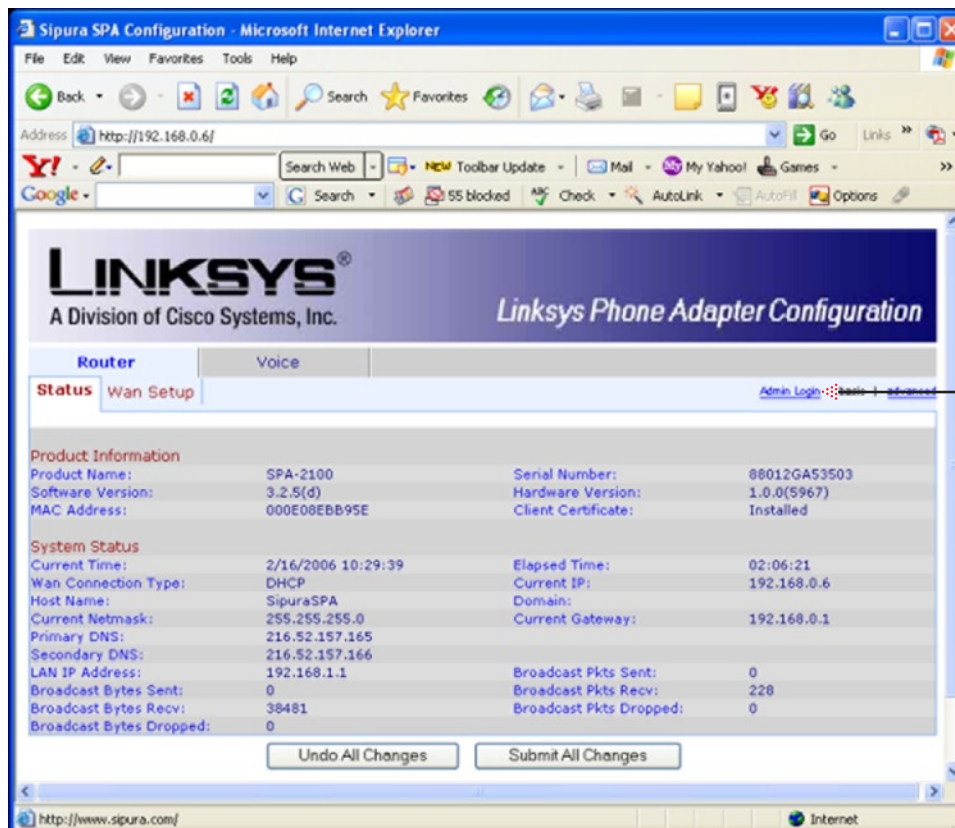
Sipura SPA Configuration - Microsoft Internet Explorer

File Edit View Favorites Tools Help

Back Search Favorites

Address http://192.168.0.6/ Go Links

Y! Search Web Toolbar Update Mail My Yahoo! Games

Google Search 55 blocked Check AutoLink AutoFill Options

LINKSYS®
A Division of Cisco Systems, Inc.

Linksys Phone Adapter Configuration

Router Voice

Status Wan Setup

Admin Login basic | advanced

Product Information

| | | | |
|---|---|---|---|
| Product Name: | SPA-2100 | Serial Number: | 88012GA53503 |
| Software Version: | 3.2.5(d) | Hardware Version: | 1.0.0(5967) |
| MAC Address: | 000E08EBB95E | Client Certificate: | Installed |

System Status

| | | | |
|---|---|---|---|
| Current Time: | 2/16/2006 10:29:39 | Elapsed Time: | 02:06:21 |
| Wan Connection Type: | DHCP | Current IP: | 192.168.0.6 |
| Host Name: | SipuraSPA | Domain: | |
| Current Netmask: | 255.255.255.0 | Current Gateway: | 192.168.0.1 |
| Primary DNS: | 216.52.157.165 | | |
| Secondary DNS: | 216.52.157.166 | | |
| LAN IP Address: | 192.168.1.1 | Broadcast Pkts Sent: | 0 |
| Broadcast Bytes Sent: | 0 | Broadcast Pkts Recv: | 228 |
| Broadcast Bytes Recv: | 38481 | Broadcast Pkts Dropped: | 0 |
| Broadcast Bytes Dropped: | 0 | | |

Undo All Changes Submit All Changes

http://www.sipura.com/ Internet